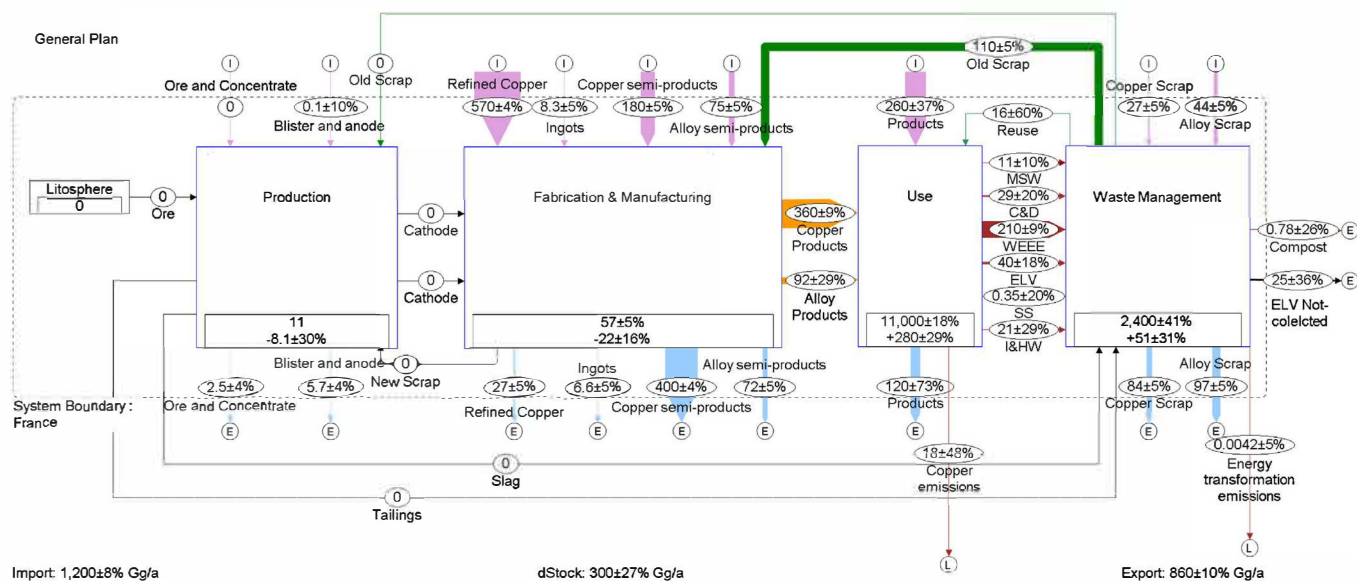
General Plan

I I 0 Old Scrap I I I I 110±5% Old Scrap I I I

Ore and Concentrate 0 0.1±10% Blister and anode

Refined Copper 570±4% 8.3±5% Ingots

Copper semi-products 180±5% 75±5% Alloy semi-products

260±37% Products 16±60% Reuse

Copper Scrap 27±5% 44±5% Alloy Scrap

Litosphere 0 0 Ore

Production

11 -8.1±30%

0 Cathode

0 Cathode

Fabrication & Manufacturing

57±5% -22±16%

360±9% Copper Products

92±29% Alloy Products

Use

11,000±18% +280±29%

11±10% MSW
29±20% C&D
210±9% WEEE
40±18% ELV
0.35±20% SS
21±29% I&HW

Waste Management

2,400±41% +51±31%

0.78±26% Compost E

25±36% E ELV Not-colelcted

Blister and anode 0 New Scrap

2.5±4% 5.7±4% Ore and Concentrate

27±5% Refined Copper 6.6±5% Ingots 400±4% Copper semi-products 72±5% Alloy semi-products

120±73% Products

84±5% Copper Scrap 97±5% Alloy Scrap

System Boundary : France

E E E E E E E E E

18±48% Copper emissions

0.0042±5% Energy transformation emissions

0 Slag

0 Tailings

L L

Import: 1,200±8% Gg/a

dStock: 300±27% Gg/a

Export: 860±10% Gg/a